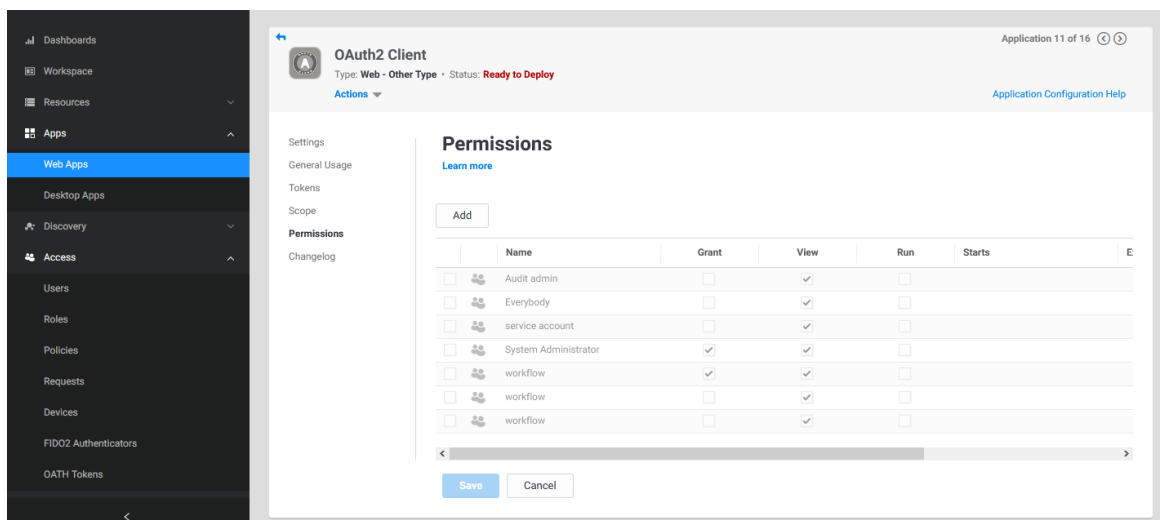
Dashboards
Workspace
Resources
Apps
Web Apps
Desktop Apps
Discovery
Access
Users
Roles
Policies
Requests
Devices
FIDO2 Authenticators
OATH Tokens

OAuth2 Client
Type: Web - Other Type · Status: Ready to Deploy
Actions

Application 11 of 16

Application Configuration Help

Settings
General Usage
Tokens
Scope
Permissions
Changelog

Permissions
Learn more

Add

| | | Name | Grant | View | Run | Starts | E |
|---|---|---|---|---|---|---|---|
| | | Audit admin | | ✓ | | | |
| | | Everybody | | ✓ | | | |
| | | service account | | ✓ | | | |
| | | System Administrator | ✓ | ✓ | | | |
| | | workflow | ✓ | ✓ | | | |
| | | workflow | | ✓ | | | |
| | | workflow | | ✓ | | | |

Save
Cancel